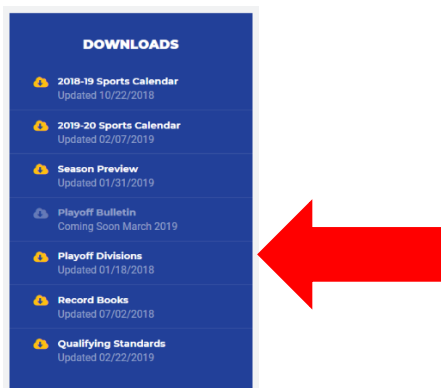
DOWNLOADS

2018-19 Sports Calendar
Updated 10/22/2018

2019-20 Sports Calendar
Updated 02/07/2019

Season Preview
Updated 01/31/2019

Playoff Bulletin
Coming Soon March 2019

Playoff Divisions
Updated 01/18/2018

Record Books
Updated 07/02/2018

Qualifying Standards
Updated 02/22/2019